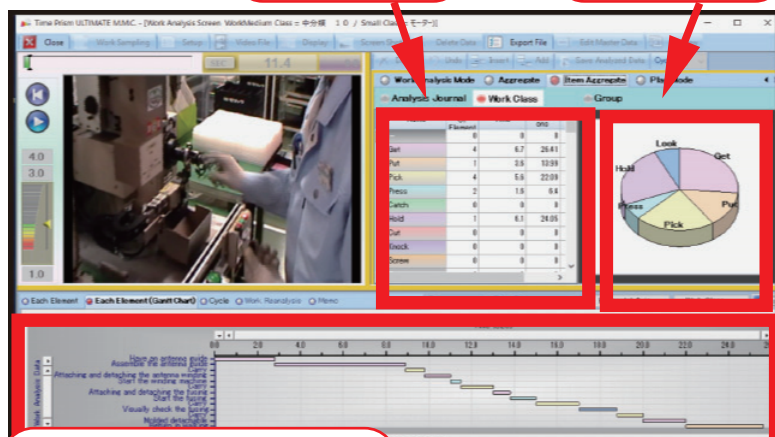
Time Prism ULTIMATE M.M.C. - [Work Analysis Screen WorkMedium Class = 中分類 10 / Small Class = モーター]

Close | Work Sampling | Setup | Video File | Display | Screen Sh | Delete Data | Export File | Edit Master Data

Undo | Insert | Add | Save Analysed Data

SEC 11.4

Work Analysis Mode | Aggregate | Item Aggregate | Play Mode

Analysis Journal | Work Class | Group

| | Element | | SEC |
|---|---|---|---|
| | 0 | 0 | 0 |
| Get | 4 | 6.7 | 26.41 |
| Put | 1 | 3.6 | 10.99 |
| Pick | 4 | 5.6 | 22.09 |
| Press | 2 | 1.5 | 6.4 |
| Catch | 0 | 0 | 0 |
| Hold | 1 | 6.1 | 24.05 |
| Cut | 0 | 0 | 0 |
| Knock | 0 | 0 | 0 |
| Screw | 0 | 0 | 0 |

Look
Get
Hold
Press
Put
Pick

4.0
3.0
1.0

Each Element | Each Element (Gantt Chart) | Cycle | Work Reanalysis | Memo

Work Analysis Data

Have an antenna guide
Assemble the antenna guide
Carry
Attaching and detaching the antenna guide
Start the winding machine
Carry
Attaching and detaching the fixing
Start the
Carry
Visually check the fixing
Carry
Molded detectable

0 2.0 4.0 6.0 8.0 10.0 12.0 14.0 16.0 18.0 20.0 22.0 24.0 26